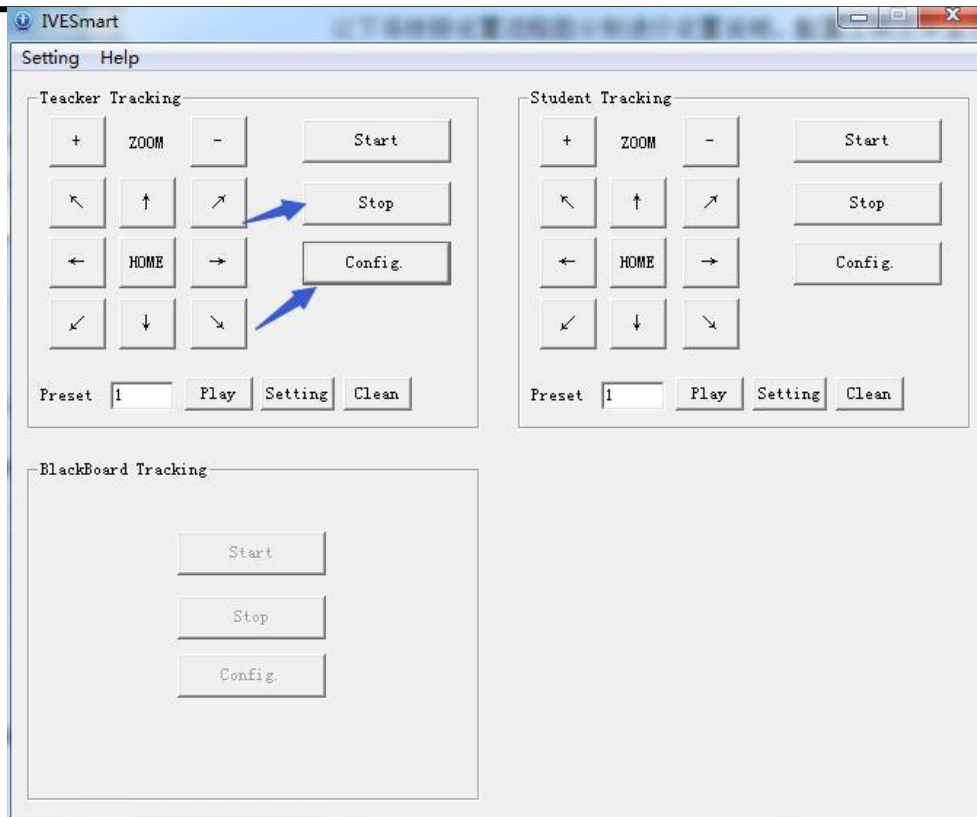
IVESmart
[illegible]

Setting Help

Teacker Tracking

+ ZOOM -

↖ ↑ ↗

← HOME →

↙ ↓ ↘

Start

Stop

Config.

Preset 1 Play Setting Clean

Student Tracking

+ ZOOM -

↖ ↑ ↗

← HOME →

↙ ↓ ↘

Start

Stop

Config.

Preset 1 Play Setting Clean

BlackBoard Tracking

Start

Stop

Config.